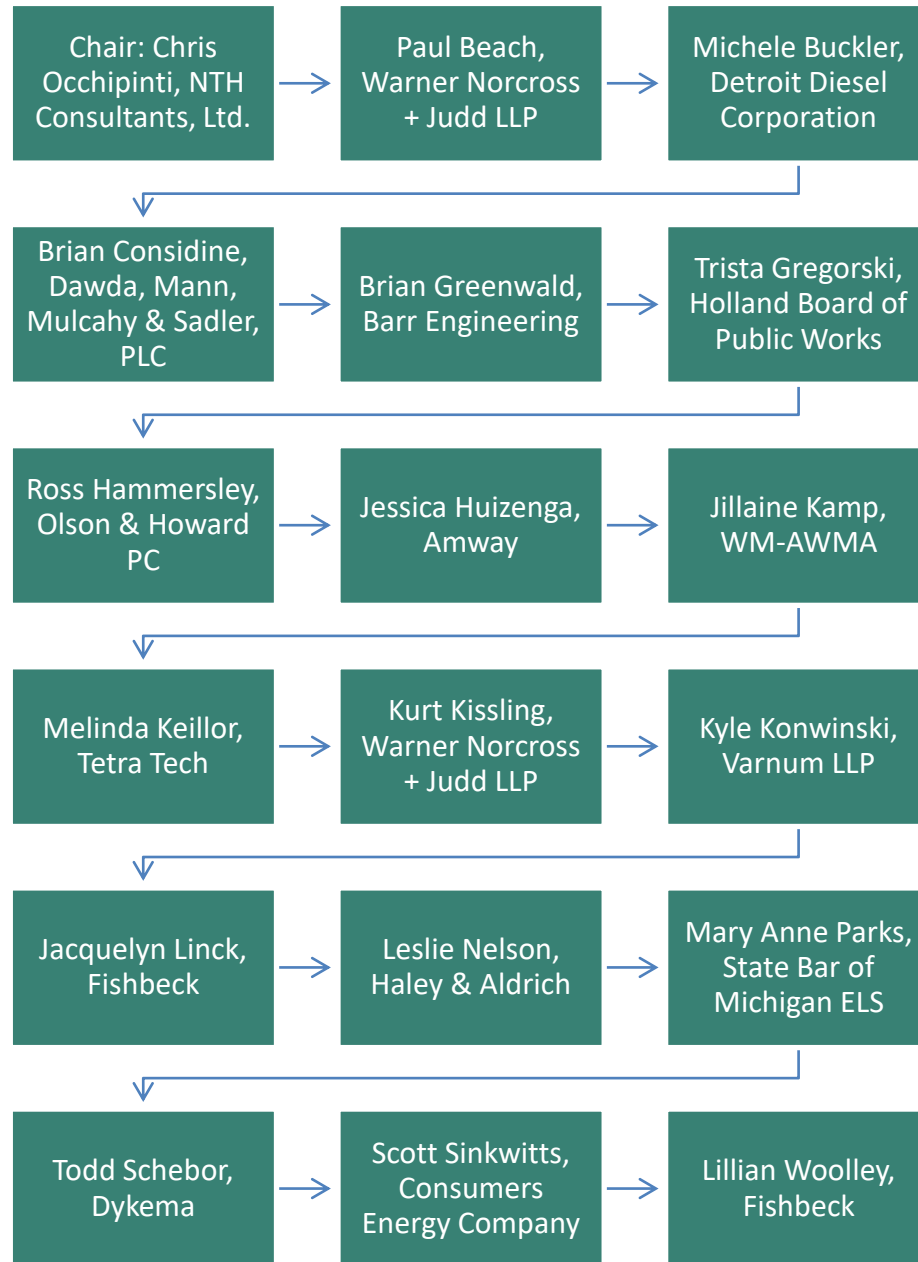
Chair: Chris Occhipinti, NTH Consultants, Ltd.

Paul Beach, Warner Norcross + Judd LLP

Michele Buckler, Detroit Diesel Corporation

Brian Considine, Dawda, Mann, Mulcahy & Sadler, PLC

Brian Greenwald, Barr Engineering

Trista Gregorski, Holland Board of Public Works

Ross Hammersley, Olson & Howard PC

Jessica Huizenga, Amway

Jillaine Kamp, WM-AWMA

Melinda Keillor, Tetra Tech

Kurt Kissling, Warner Norcross + Judd LLP

Kyle Konwinski, Varnum LLP

Jacquelyn Linck, Fishbeck

Leslie Nelson, Haley & Aldrich

Mary Anne Parks, State Bar of Michigan ELS

Todd Schebor, Dykema

Scott Sinkwitts, Consumers Energy Company

Lillian Woolley, Fishbeck